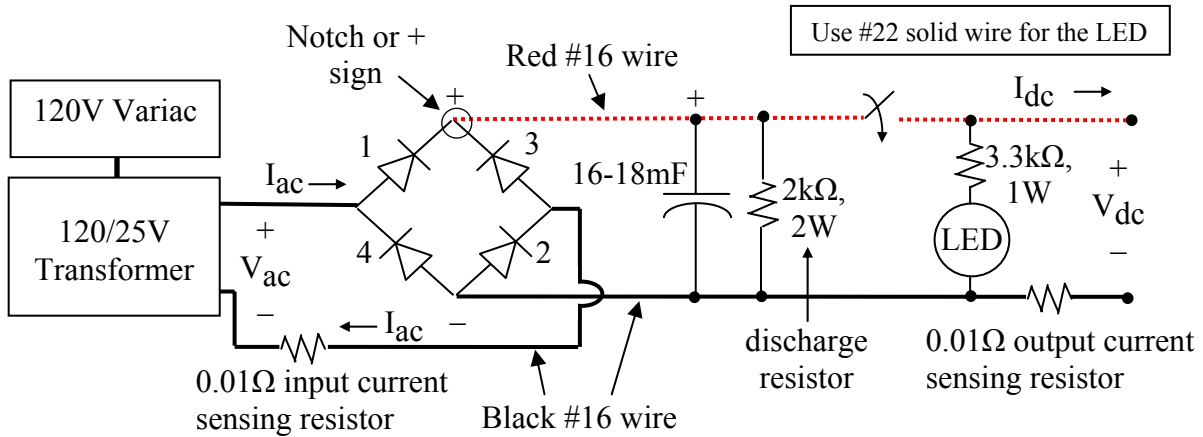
Use #22 solid wire for the LED

Notch or + sign

Red #16 wire

120V Variac

120/25V Transformer

$I_{ac}$ →

+

1

3

+

$I_{dc}$ →

16-18mF

2kΩ, 2W

3.3kΩ, 1W

+

$V_{dc}$

–

+

$V_{ac}$

–

4

2

LED

← $I_{ac}$

–

0.01Ω input current sensing resistor

Black #16 wire

discharge resistor

0.01Ω output current sensing resistor